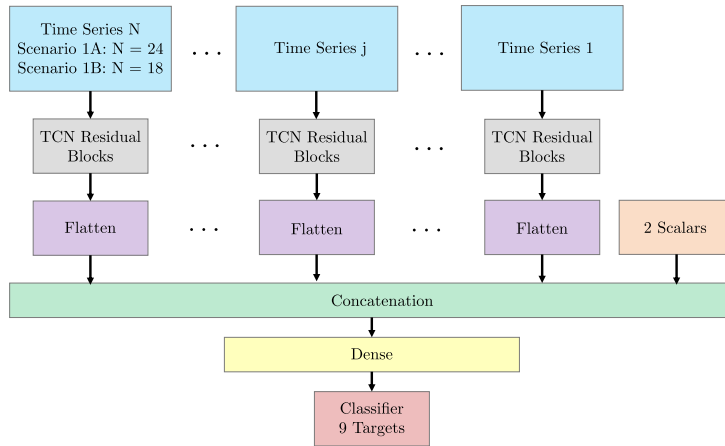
Time Series N
Scenario 1A: N = 24
Scenario 1B: N = 18

. . .

Time Series j

. . .

Time Series 1

TCN Residual Blocks

. . .

TCN Residual Blocks

. . .

TCN Residual Blocks

Flatten

. . .

Flatten

. . .

Flatten

2 Scalars

Concatenation

Dense

Classifier
9 Targets